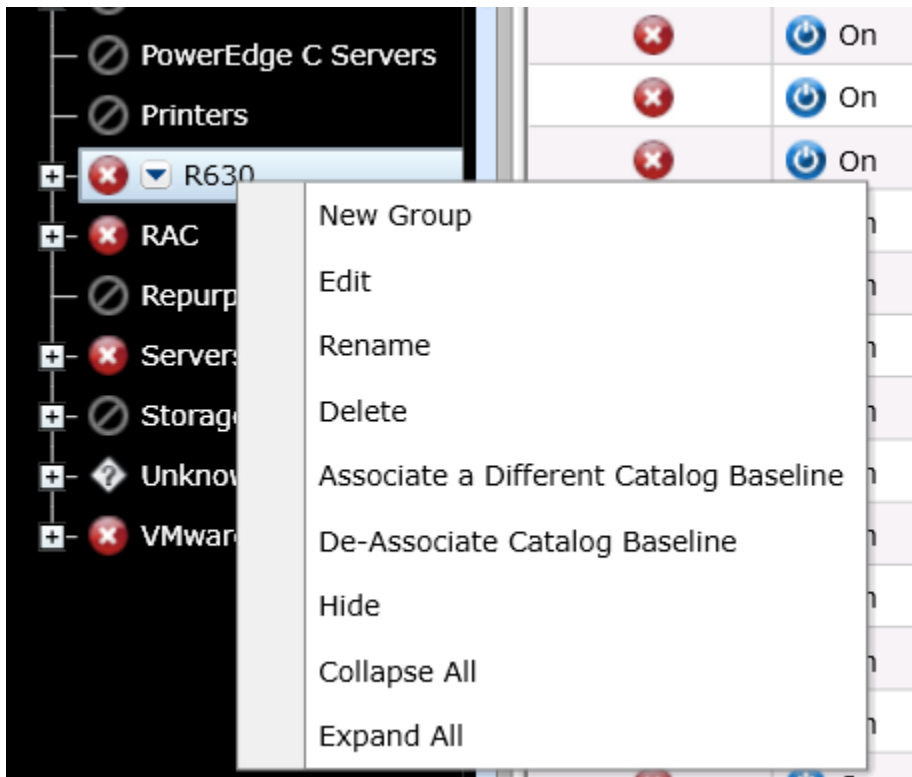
PowerEdge C Servers
Printers
R630
RAC
Repurp
Servers
Storag
Unknow
VMwar

On
On
On

New Group
Edit
Rename
Delete
Associate a Different Catalog Baseline
De-Associate Catalog Baseline
Hide
Collapse All
Expand All